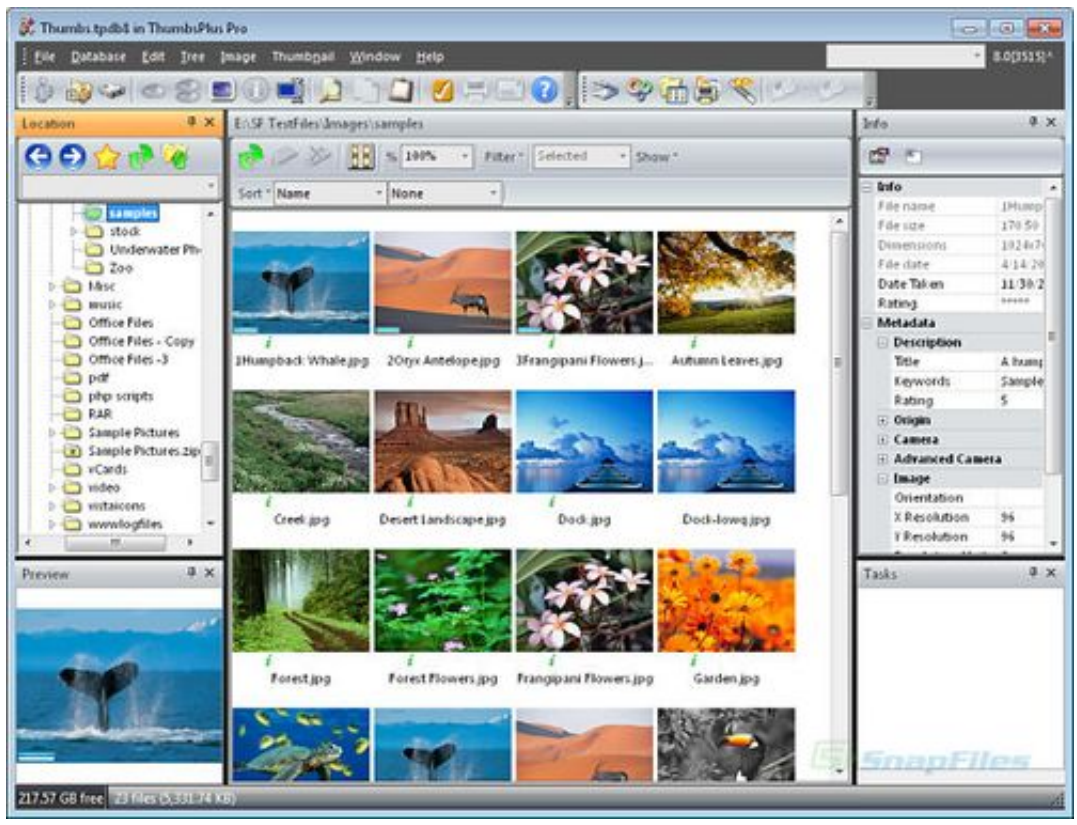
Thumbs.tpdb8 in ThumbsPlus Pro

File Database Edit Tree Image Thumbnail Window Help

8.0(3515)

Location

samples
stock
Underwater Ph
Zoo
Misc
music
Office Files
Office Files - Copy
Office Files -3
pdf
php scripts
RAR
Sample Pictures
Sample Pictures.zip
vCards
video
vistaicons
wwwlogfiles

E:\SF TestFiles\Images\samples

100%
Filter
Selected
Show

Sort
Name
None

1Humpback Whale.jpg
2Oryx Antelope.jpg
3Frangipani Flowers.j...
Autumn Leaves.jpg
Creek.jpg
Desert Landscape.jpg
Dock.jpg
Dock-lowq.jpg
Forest.jpg
Forest Flowers.jpg
Frangipani Flowers.jpg
Garden.jpg

Info

Info
File name 1Hump
File size 170.50
Dimensions 1024x7
File date 4/14/20
Date Taken 11/30/2
Rating *****
Metadata
Description
Title A hump
Keywords Sample
Rating 5
Origin
Camera
Advanced Camera
Image
Orientation
X Resolution 96
Y Resolution 96

Preview

Tasks

SnapFiles

217.57 GB free 23 files (5,331.74 KB)